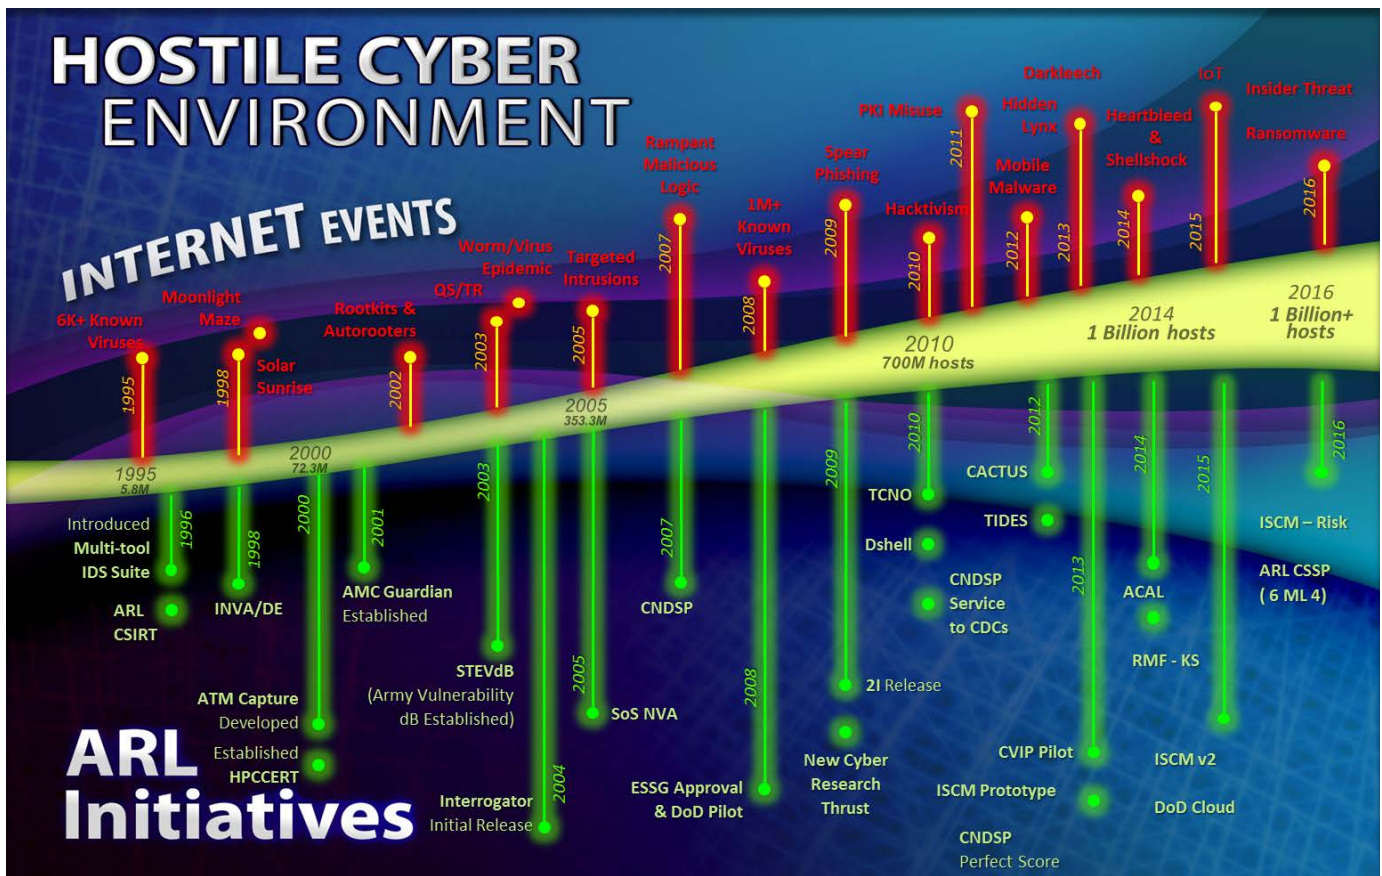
HOSTILE CYBER ENVIRONMENT

INTERNET EVENTS

6K+ Known Viruses
1995

Moonlight Maze
Solar Sunrise
1998

Rootkits & Autorooters
2002

QS/TR
Worm/Virus Epidemic
2003

Targeted Intrusions
2005

Rampant Malicious Logic
2007

1M+ Known Viruses
2008

Spear Phishing
2009

Hacktivism
2010

PKI Misuse
2011

Hidden Lynx
Mobile Malware
2012

Darkleech
2013

Heartbleed & Shellshock
2014

IoT
2015

Insider Threat
Ransomware
2016

1995
5.8M
2000
72.3M
2005
353.3M
2010
700M hosts
2014
1 Billion hosts
2016
1 Billion+ hosts

1996
Introduced Multi-tool IDS Suite
ARL CSIRT

1998
INVA/DE

2000
ATM Capture Developed
Established HPCCERT

2001
AMC Guardian Established

2003
STEVdB (Army Vulnerability dB Established)

2004
Interrogator Initial Release

2005
SoS NVA

2007
CNDSP

2008
ESSG Approval & DoD Pilot

2009
2I Release
New Cyber Research Thrust

2010
TCNO
Dshell
CNDSP Service to CDCs

2012
CACTUS
TIDES

2013
CVIP Pilot
ISCM Prototype
CNDSP Perfect Score

2014
ACAL
RMF - KS

2015
ISCM v2
DoD Cloud

2016
ISCM – Risk
ARL CSSP ( 6 ML 4)

ARL Initiatives